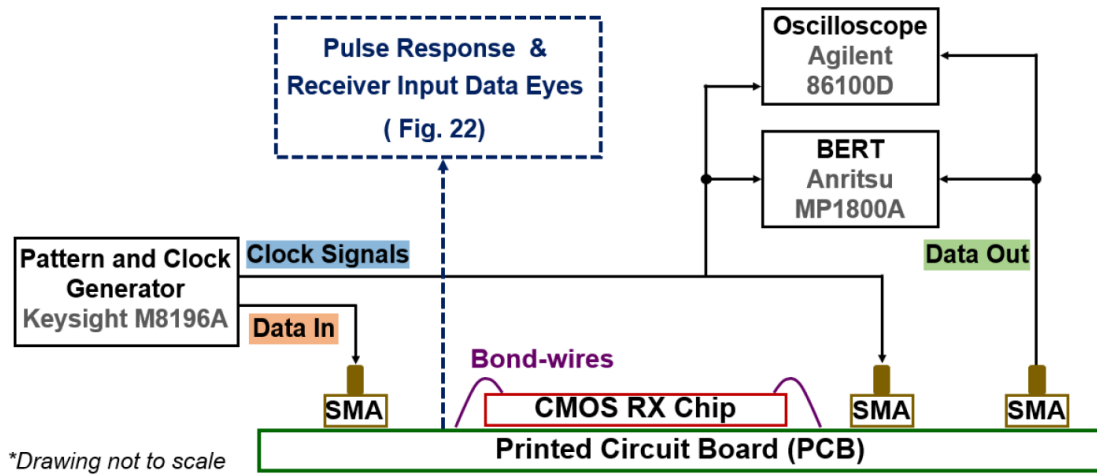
Pulse Response &
Receiver Input Data Eyes
( Fig. 22)

Oscilloscope
Agilent
86100D

BERT
Anritsu
MP1800A

Pattern and Clock Generator
Keysight M8196A

Clock Signals

Data Out

Data In

Bond-wires

SMA

CMOS RX Chip

SMA

SMA

Printed Circuit Board (PCB)

*Drawing not to scale